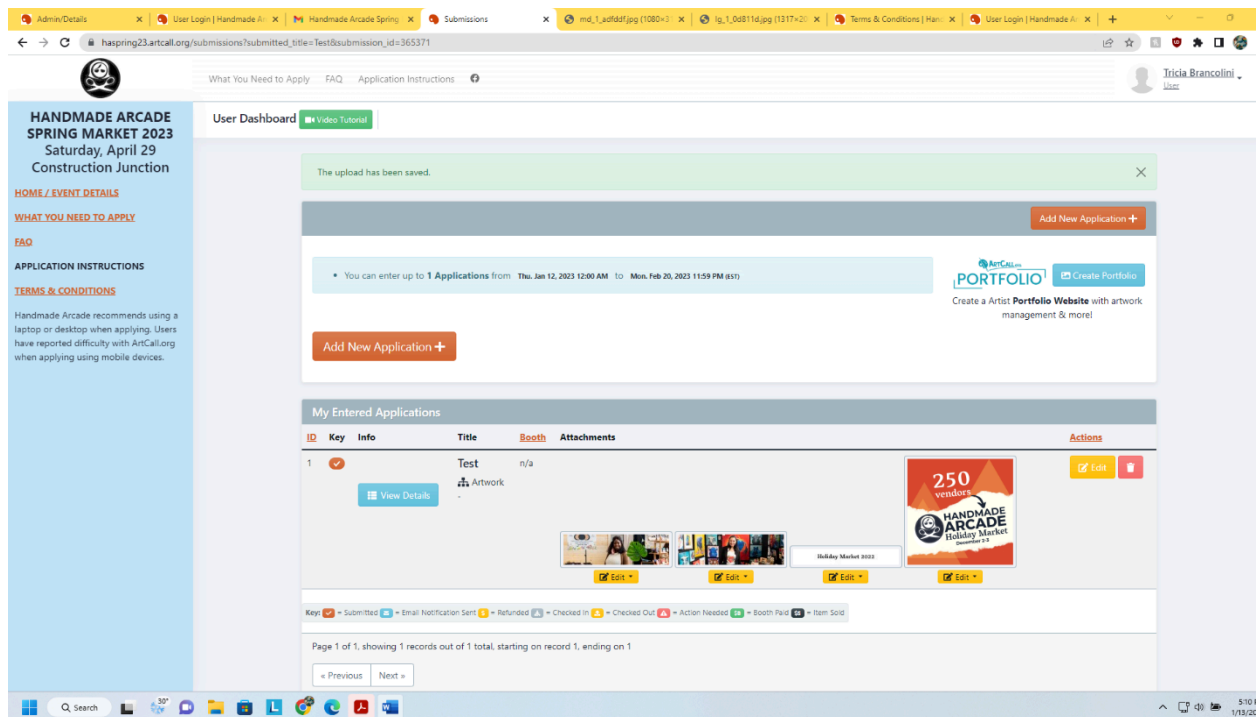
Admin/Details | User Login | Handmade Ar | Handmade Arcade Spring | Submissions | md_1_adfddf.jpg (1080×1 | lg_1_0d811d.jpg (1317×2 | Terms & Conditions | Hand | User Login | Handmade Ar

haspring23.artcall.org/submissions?submitted_title=Test&submission_id=365371

What You Need to Apply FAQ Application Instructions

Tricia Brancolini
User

HANDMADE ARCADE SPRING MARKET 2023
Saturday, April 29
Construction Junction

HOME / EVENT DETAILS
WHAT YOU NEED TO APPLY
FAQ
APPLICATION INSTRUCTIONS
TERMS & CONDITIONS

Handmade Arcade recommends using a laptop or desktop when applying. Users have reported difficulty with ArtCall.org when applying using mobile devices.

User Dashboard Video Tutorial

The upload has been saved.

Add New Application +

• You can enter up to 1 Applications from Thu. Jan 12, 2023 12:00 AM to Mon. Feb 20, 2023 11:59 PM (EST)

ArtCall.org PORTFOLIO Create Portfolio
Create a Artist Portfolio Website with artwork management & more!

Add New Application +

My Entered Applications

| ID | Key | Info | Title | Booth | Attachments | Actions |
|---|---|---|---|---|---|---|
| 1 | | View Details | Test Artwork - | n/a | Edit Edit Holiday Market 2022 Edit Edit 250 vendors HANDMADE ARCADE Holiday Market December 2-3 Edit | Edit |

Key: = Submitted = Email Notification Sent = Refunded = Checked In = Checked Out = Action Needed = Booth Paid = Item Sold

Page 1 of 1, showing 1 records out of 1 total, starting on record 1, ending on 1

« Previous Next »

Search 30°